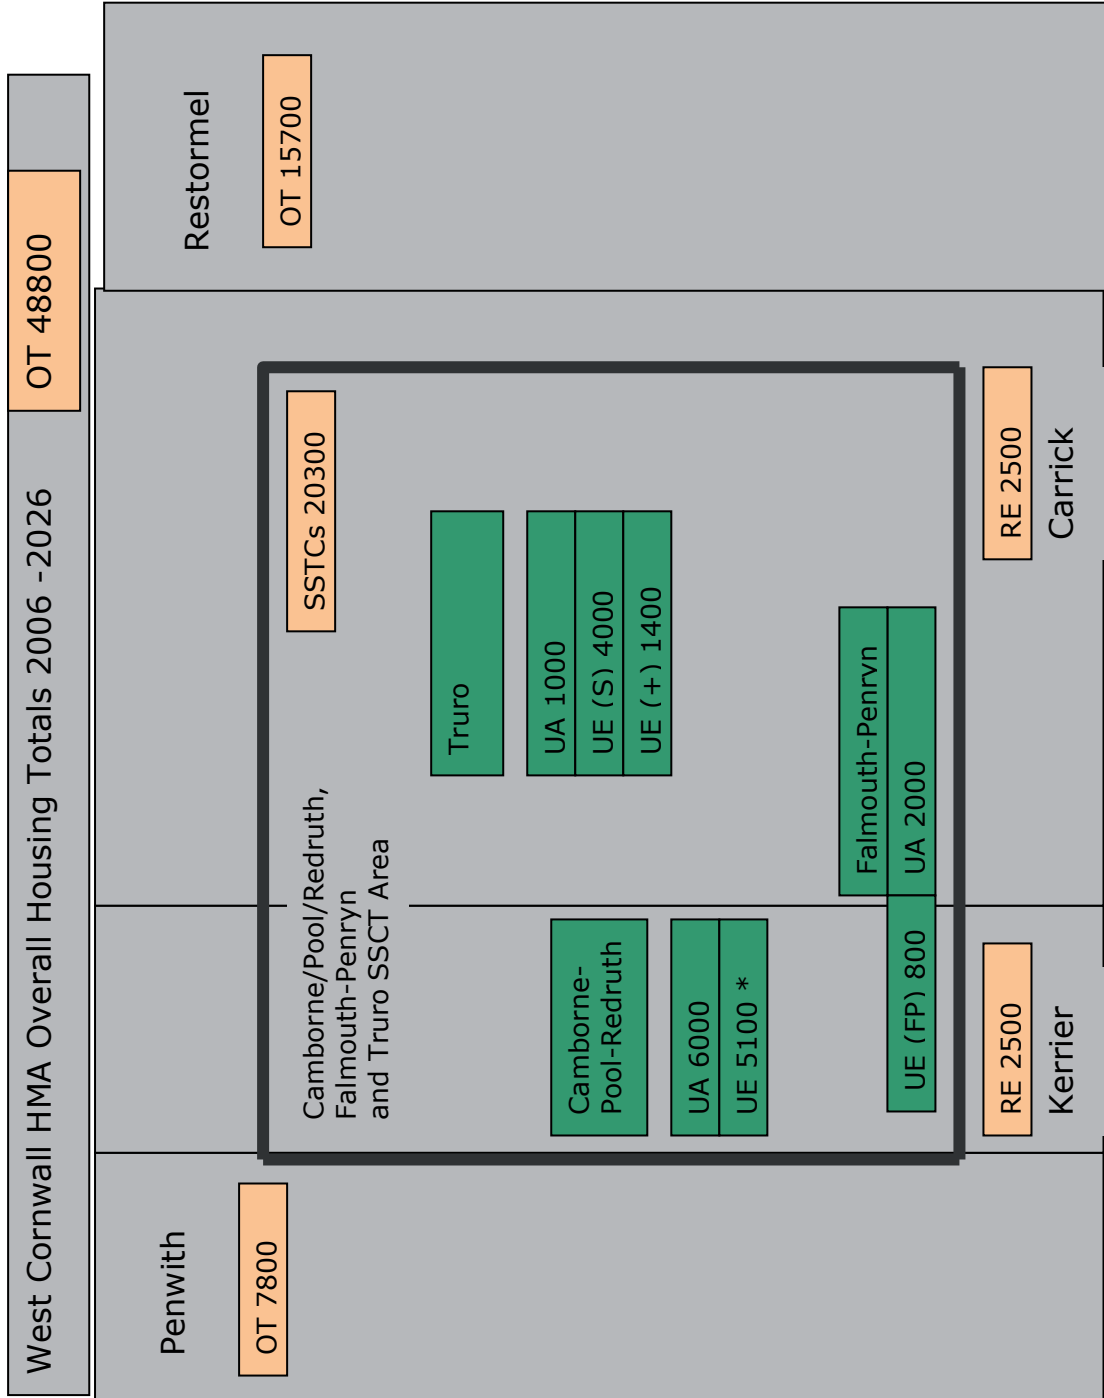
West Cornwall HMA Overall Housing Totals 2006 -2026

OT 48800

Restormel

OT 15700

Penwith

OT 7800

Camborne/Pool/Redruth, Falmouth-Penryn and Truro SSCT Area

SSTCs 20300

Camborne-Pool-Redruth

UA 6000

UE 5100 *

Truro

UA 1000

UE (S) 4000

UE (+) 1400

Falmouth-Penryn

UA 2000

UE (FP) 800

RE 2500

Kerrier

RE 2500

Carrick